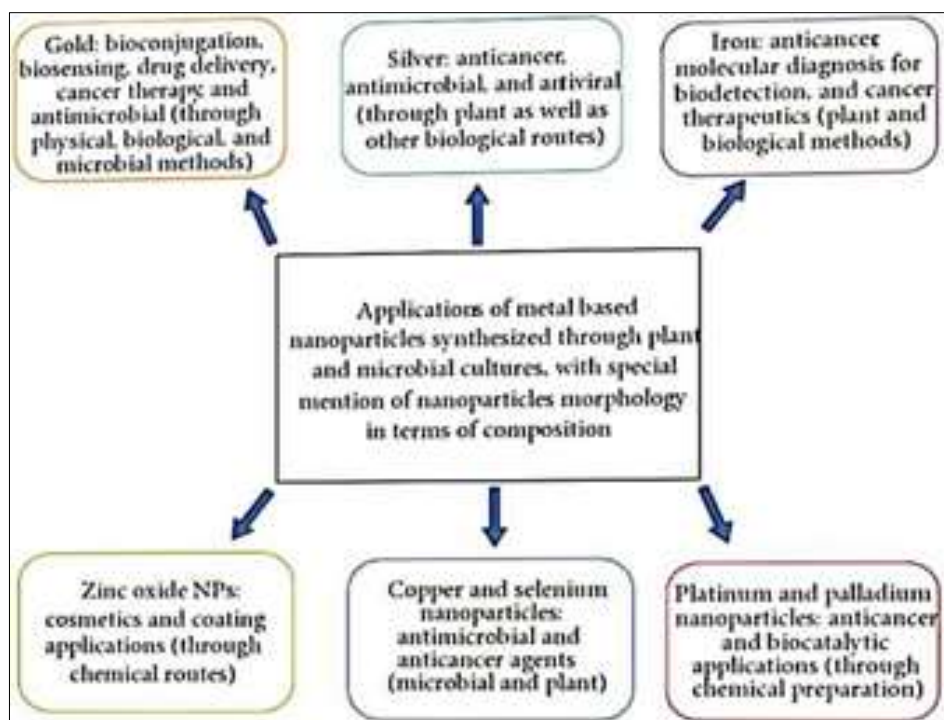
Gold: bioconjugation, biosensing, drug delivery, cancer therapy, and antimicrobial (through physical, biological, and microbial methods)

Silver: anticancer, antimicrobial, and antiviral (through plant as well as other biological routes)

Iron: anticancer molecular diagnosis for biodetection, and cancer therapeutics (plant and biological methods)

Applications of metal based nanoparticles synthesized through plant and microbial cultures, with special mention of nanoparticles morphology in terms of composition

Zinc oxide NPs: cosmetics and coating applications (through chemical routes)

Copper and selenium nanoparticles: antimicrobial and anticancer agents (microbial and plant)

Platinum and palladium nanoparticles: anticancer and biocatalytic applications (through chemical preparation)